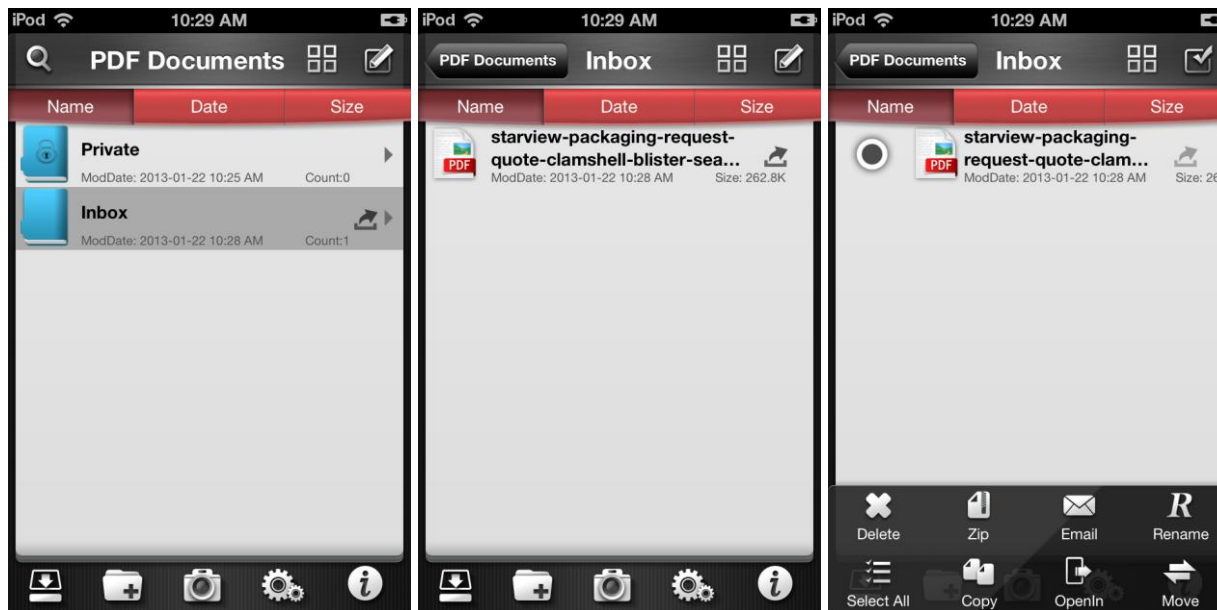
iPod 10:29 AM

PDF Documents

Name Date Size

Private
ModDate: 2013-01-22 10:25 AM Count:0

Inbox
ModDate: 2013-01-22 10:28 AM Count:1

iPod 10:29 AM

PDF Documents Inbox

Name Date Size

PDF starview-packaging-request-quote-clamshell-blister-sea...
ModDate: 2013-01-22 10:28 AM Size: 262.8K

iPod 10:29 AM

PDF Documents Inbox

Name Date Size

PDF starview-packaging-request-quote-clam...
ModDate: 2013-01-22 10:28 AM Size: 26

Delete Zip Email R Rename

Select All Copy OpenIn Move